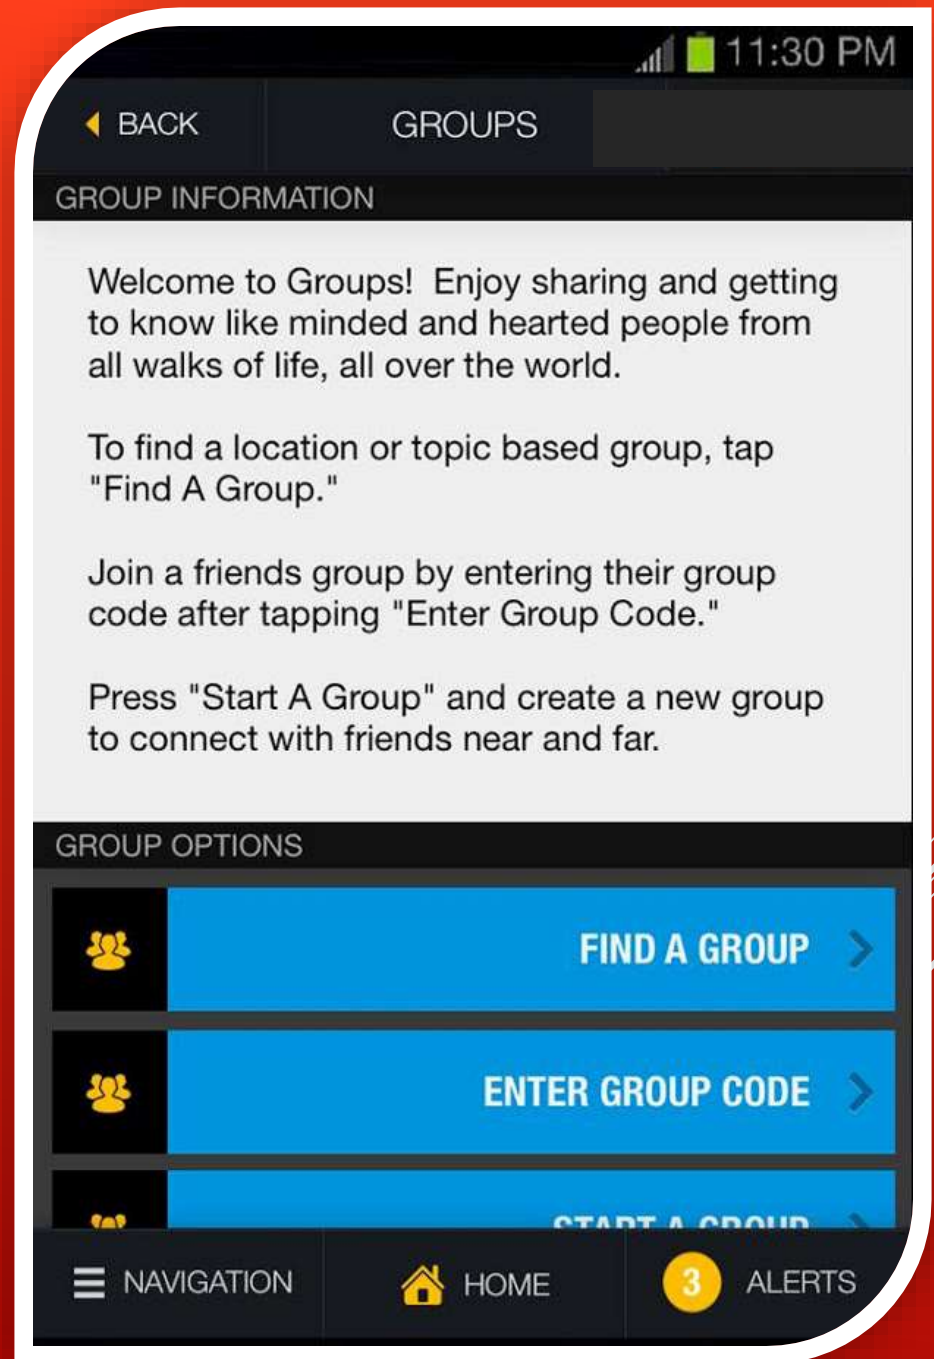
11:30 PM

BACK

GROUPS

GROUP INFORMATION

Welcome to Groups! Enjoy sharing and getting to know like minded and hearted people from all walks of life, all over the world.

To find a location or topic based group, tap "Find A Group."

Join a friends group by entering their group code after tapping "Enter Group Code."

Press "Start A Group" and create a new group to connect with friends near and far.

GROUP OPTIONS

FIND A GROUP

ENTER GROUP CODE

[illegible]

NAVIGATION

HOME

3

ALERTS